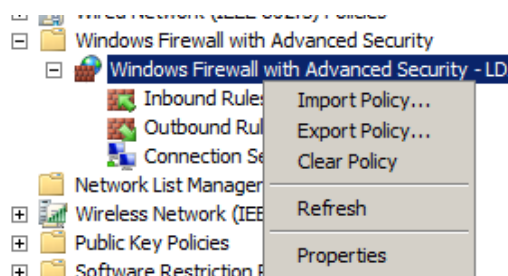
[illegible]
Windows Firewall with Advanced Security
Windows Firewall with Advanced Security - LD
Inbound Rules
Outbound Rul
Connection Se
Network List Manager
Wireless Network (IEE
Public Key Policies
Software Restriction P

Import Policy...
Export Policy...
Clear Policy
Refresh
Properties